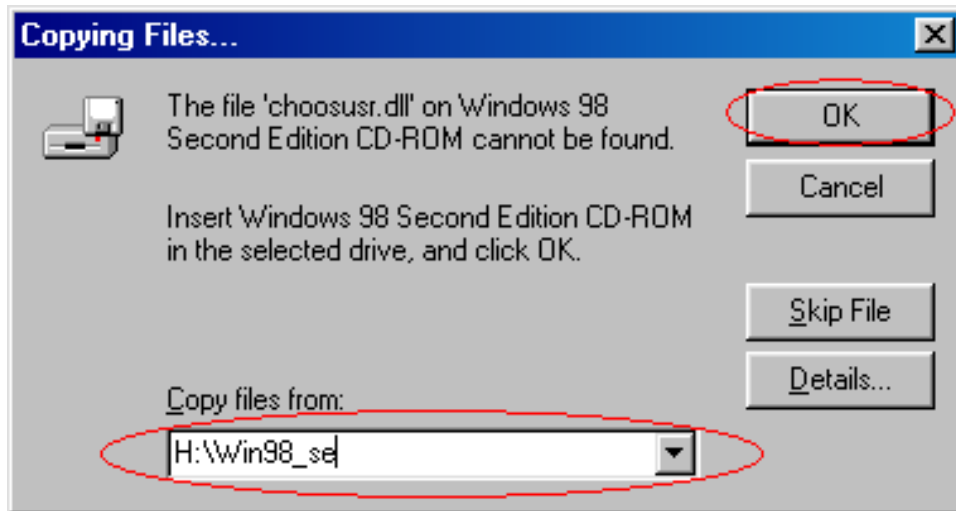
Copying Files...

The file 'choosusr.dll' on Windows 98 Second Edition CD-ROM cannot be found.

Insert Windows 98 Second Edition CD-ROM in the selected drive, and click OK.

OK

Cancel

Skip File

Details...

Copy files from:

H:\Win98_se